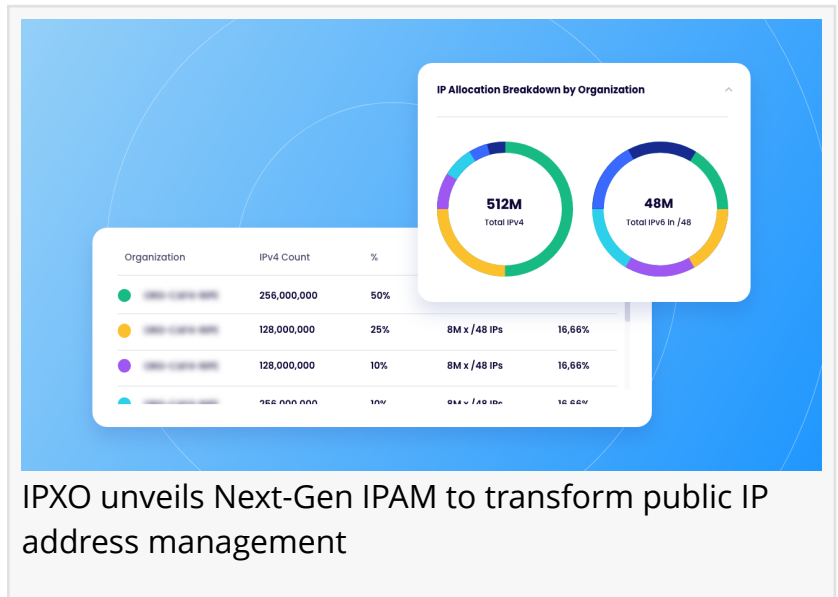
IP Allocation Breakdown by Organization

512M
Total IPv4

48M
Total IPv6 in /48

| Organization | IPv4 Count | % | | |
|---|---|---|---|---|
| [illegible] | 256,000,000 | 50% | | |
| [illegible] | 128,000,000 | 25% | 8M x /48 IPs | 16,66% |
| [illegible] | 128,000,000 | 10% | 8M x /48 IPs | 16,66% |
| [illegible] | 256,000,000 | 10% | 8M x /48 IPs | 16,66% |

IPXO unveils Next-Gen IPAM to transform public IP address management